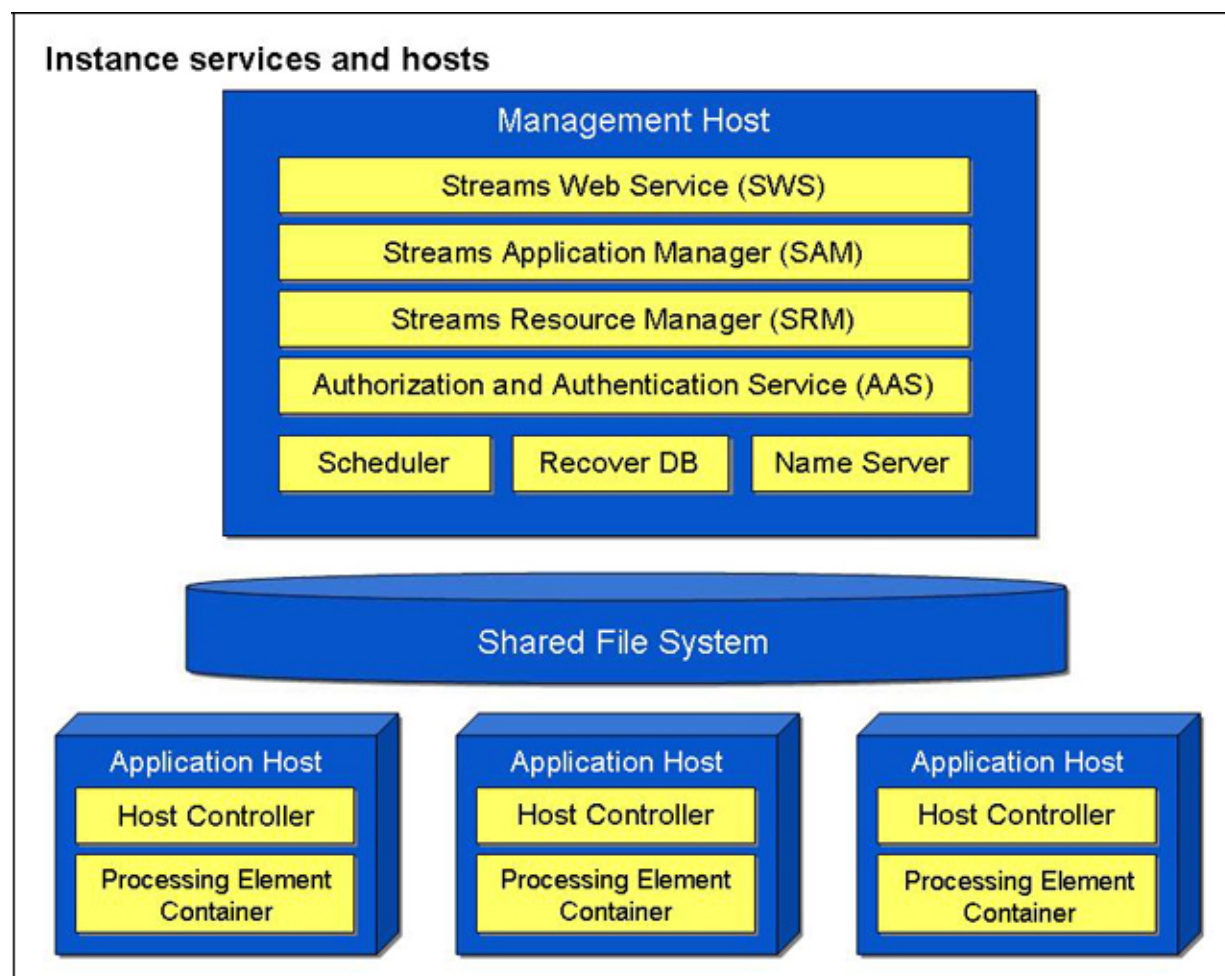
Instance services and hosts

Management Host

Streams Web Service (SWS)

Streams Application Manager (SAM)

Streams Resource Manager (SRM)

Authorization and Authentication Service (AAS)

Scheduler

Recover DB

Name Server

Shared File System

Application Host

Host Controller

Processing Element Container

Application Host

Host Controller

Processing Element Container

Application Host

Host Controller

Processing Element Container